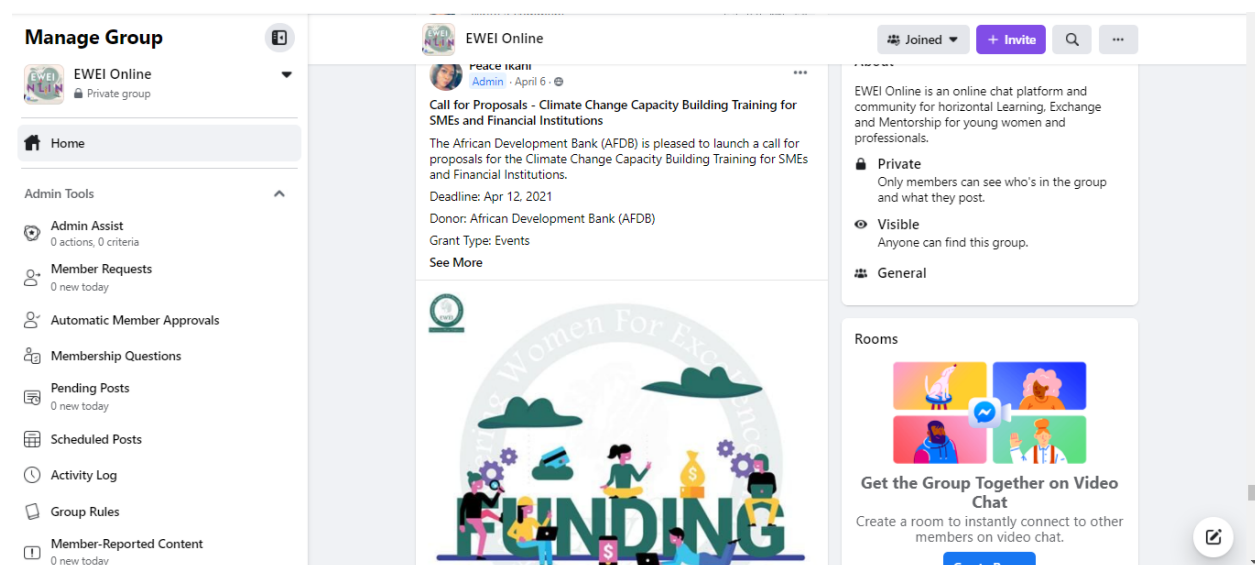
Manage Group

EWEI Online
Private group

Home

Admin Tools

Admin Assist
0 actions, 0 criteria

Member Requests
0 new today

Automatic Member Approvals

Membership Questions

Pending Posts
0 new today

Scheduled Posts

Activity Log

Group Rules

Member-Reported Content
0 new today

EWEI Online

Joined

+ Invite

Peace Ikani
Admin · April 6 ·

Call for Proposals - Climate Change Capacity Building Training for SMEs and Financial Institutions

The African Development Bank (AFDB) is pleased to launch a call for proposals for the Climate Change Capacity Building Training for SMEs and Financial Institutions.

Deadline: Apr 12, 2021

Donor: African Development Bank (AFDB)

Grant Type: Events

See More

FUNDING

About

EWEI Online is an online chat platform and community for horizontal Learning, Exchange and Mentorship for young women and professionals.

Private
Only members can see who's in the group and what they post.

Visible
Anyone can find this group.

General

Rooms

Get the Group Together on Video Chat

Create a room to instantly connect to other members on video chat.